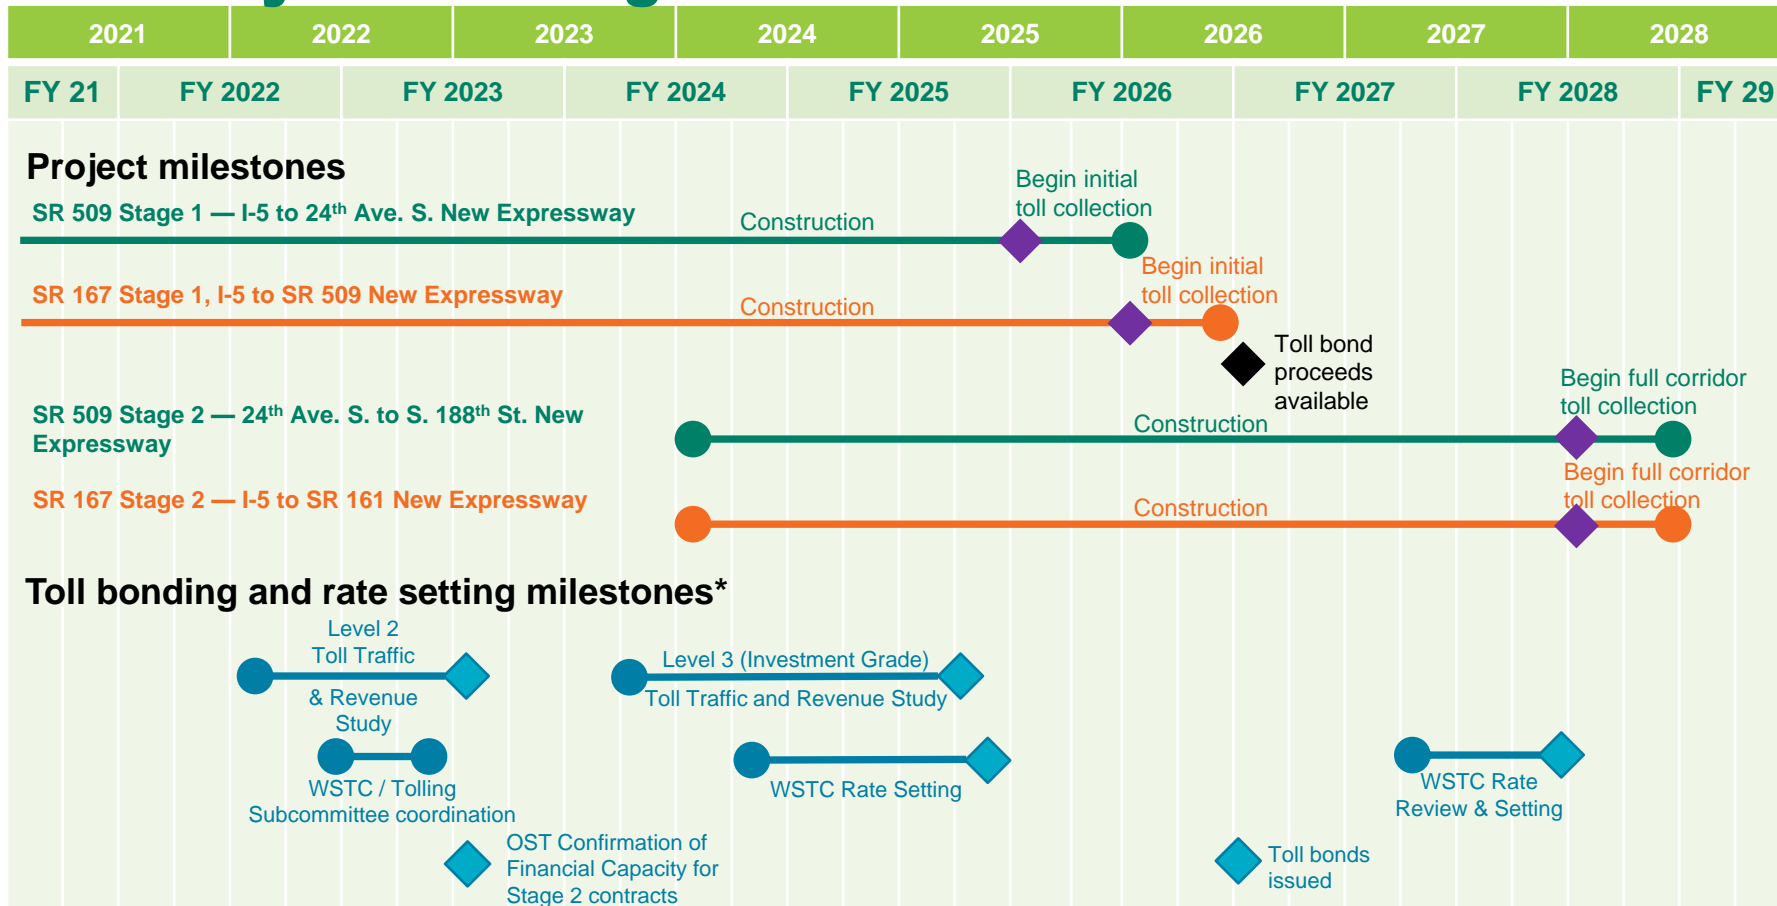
| 2021 | 2022 | 2023 | 2024 | 2025 | 2026 | 2027 | 2028 |
|---|---|---|---|---|---|---|---|

| FY 21 | FY 2022 | FY 2023 | FY 2024 | FY 2025 | FY 2026 | FY 2027 | FY 2028 | FY 29 |
|---|---|---|---|---|---|---|---|---|

Project milestones

SR 509 Stage 1 — I-5 to 24$^{th}$ Ave. S. New Expressway

Construction

Begin initial toll collection

SR 167 Stage 1, I-5 to SR 509 New Expressway

Construction

Begin initial toll collection

Toll bond proceeds available

SR 509 Stage 2 — 24$^{th}$ Ave. S. to S. 188$^{th}$ St. New Expressway

Construction

Begin full corridor toll collection

SR 167 Stage 2 — I-5 to SR 161 New Expressway

Construction

Begin full corridor toll collection

Toll bonding and rate setting milestones*

Level 2 Toll Traffic & Revenue Study

Level 3 (Investment Grade) Toll Traffic and Revenue Study

WSTC / Tolling Subcommittee coordination

WSTC Rate Setting

WSTC Rate Review & Setting

OST Confirmation of Financial Capacity for Stage 2 contracts

Toll bonds issued